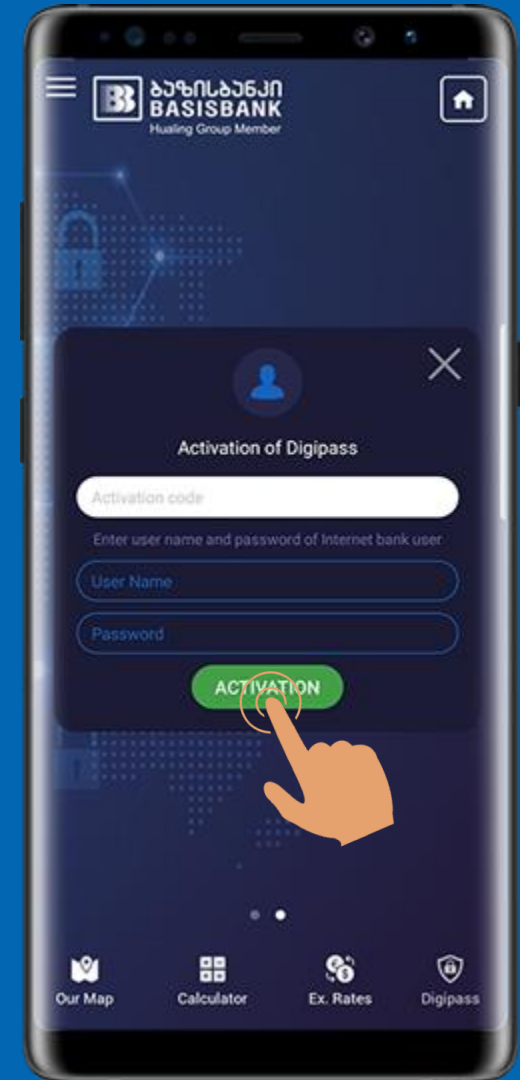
ბაზისბანკი
BASISBANK
Hualing Group Member

Activation of Digipass

Activation code

Enter user name and password of Internet bank user

User Name

Password

ACTIVATION

Our Map
Calculator
Ex. Rates
Digipass